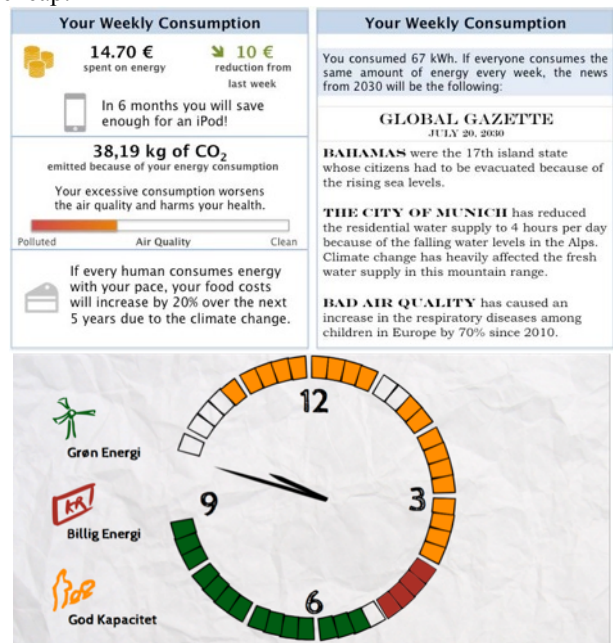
Your Weekly Consumption

14.70 €
spent on energy

10 €
reduction from last week

In 6 months you will save enough for an iPod!

38,19 kg of $CO_2$
emitted because of your energy consumption

Your excessive consumption worsens the air quality and harms your health.

Polluted
Air Quality
Clean

If every human consumes energy with your pace, your food costs will increase by 20% over the next 5 years due to the climate change.

Your Weekly Consumption

You consumed 67 kWh. If everyone consumes the same amount of energy every week, the news from 2030 will be the following:

GLOBAL GAZETTE
JULY 20, 2030

BAHAMAS were the 17th island state whose citizens had to be evacuated because of the rising sea levels.

THE CITY OF MUNICH has reduced the residential water supply to 4 hours per day because of the falling water levels in the Alps. Climate change has heavily affected the fresh water supply in this mountain range.

BAD AIR QUALITY has caused an increase in the respiratory diseases among children in Europe by 70% since 2010.

Grøn Energi

KR
Billig Energi

God Kapacitet

12
9
3
6